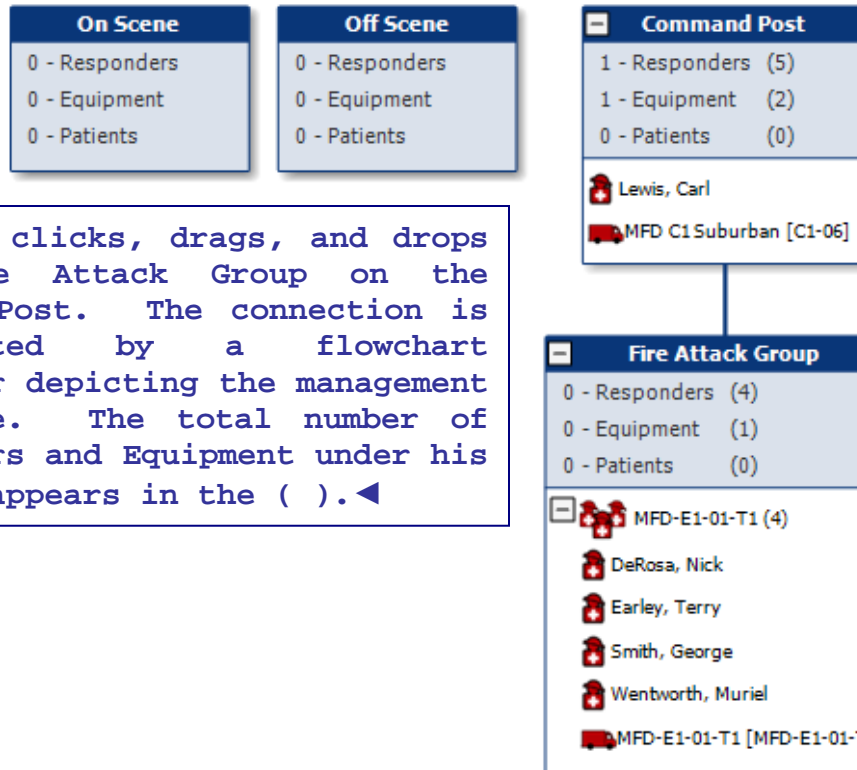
On Scene
0 - Responders
0 - Equipment
0 - Patients

Off Scene
0 - Responders
0 - Equipment
0 - Patients

Command Post
1 - Responders (5)
1 - Equipment (2)
0 - Patients (0)
Lewis, Carl
MFD C1 Suburban [C1-06]

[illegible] clicks, drags, and drops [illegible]e Attack Group on the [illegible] Post. The connection is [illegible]ted by a flowchart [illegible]r depicting the management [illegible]e. The total number of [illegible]rs and Equipment under his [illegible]ppears in the ( ).◄

Fire Attack Group
0 - Responders (4)
0 - Equipment (1)
0 - Patients (0)
MFD-E1-01-T1 (4)
DeRosa, Nick
Earley, Terry
Smith, George
Wentworth, Muriel
MFD-E1-01-T1 [MFD-E1-01-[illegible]